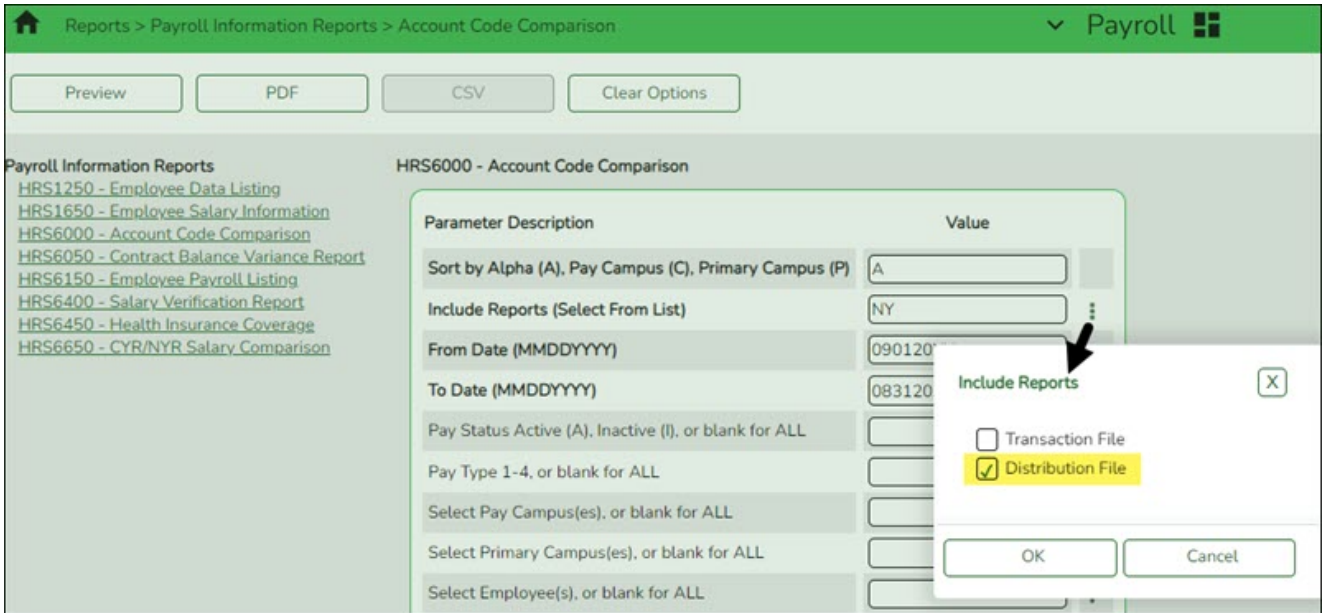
Reports > Payroll Information Reports > Account Code Comparison

Payroll

Preview PDF CSV Clear Options

Payroll Information Reports
HRS1250 - Employee Data Listing
HRS1650 - Employee Salary Information
HRS6000 - Account Code Comparison
HRS6050 - Contract Balance Variance Report
HRS6150 - Employee Payroll Listing
HRS6400 - Salary Verification Report
HRS6450 - Health Insurance Coverage
HRS6650 - CYR/NYR Salary Comparison

HRS6000 - Account Code Comparison

| Parameter Description | Value |
|---|---|
| Sort by Alpha (A), Pay Campus (C), Primary Campus (P) | A |
| Include Reports (Select From List) | NY |
| From Date (MMDDYYYY) | 090120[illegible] |
| To Date (MMDDYYYY) | 083120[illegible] |
| Pay Status Active (A), Inactive (I), or blank for ALL | |
| Pay Type 1-4, or blank for ALL | |
| Select Pay Campus(es), or blank for ALL | |
| Select Primary Campus(es), or blank for ALL | |
| Select Employee(s), or blank for ALL | |

Include Reports X

Transaction File
Distribution File

OK Cancel